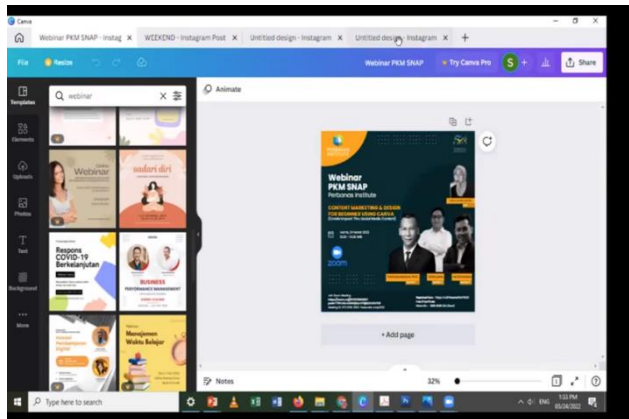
Canva

Webinar PKM SNAP - Instag ×
WEEKEND - Instagram Post ×
Untitled design - Instagram ×
Untitled design - Instagram ×
+

File
Resize
Webinar PKM SNAP
Try Canva Pro
S
Share

Templates
Elements
Uploads
Photos
Text
Background
More

webinar

Webinar
sadari diri
Respons COVID-19 Berkelanjutan
BUSINESS PERFORMANCE MANAGEMENT
Manajemen Waktu Belajar

Animate

Webinar PKM SNAP
Perbanas Institute
CONTENT MARKETING & DESIGN FOR BEGINNER USING CANVA
zoom

+ Add page

Notes
32%

Type here to search
1:03 PM
ENG